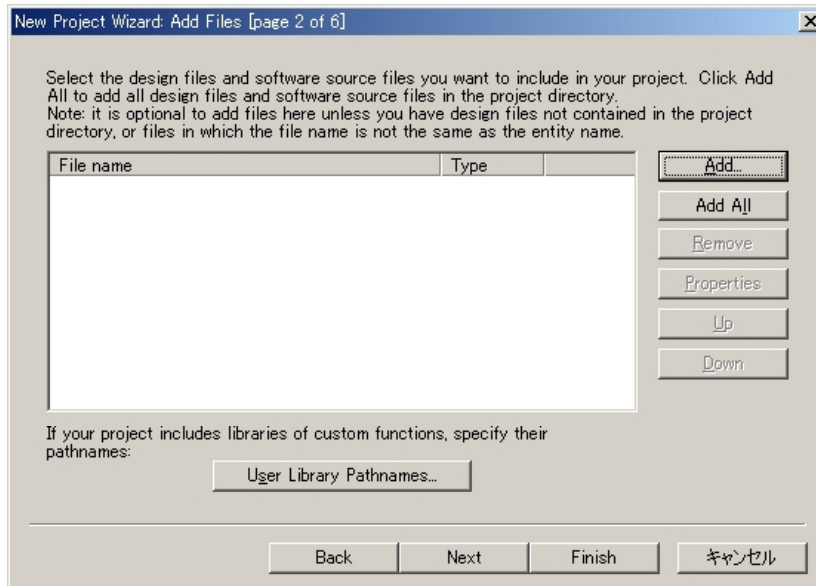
New Project Wizard: Add Files [page 2 of 6]

Select the design files and software source files you want to include in your project. Click Add All to add all design files and software source files in the project directory.
Note: it is optional to add files here unless you have design files not contained in the project directory, or files in which the file name is not the same as the entity name.

| File name | Type |
|---|---|

Add...
Add All
Remove
Properties
Up
Down

If your project includes libraries of custom functions, specify their pathnames:

User Library Pathnames...

Back
Next
Finish
キャンセル